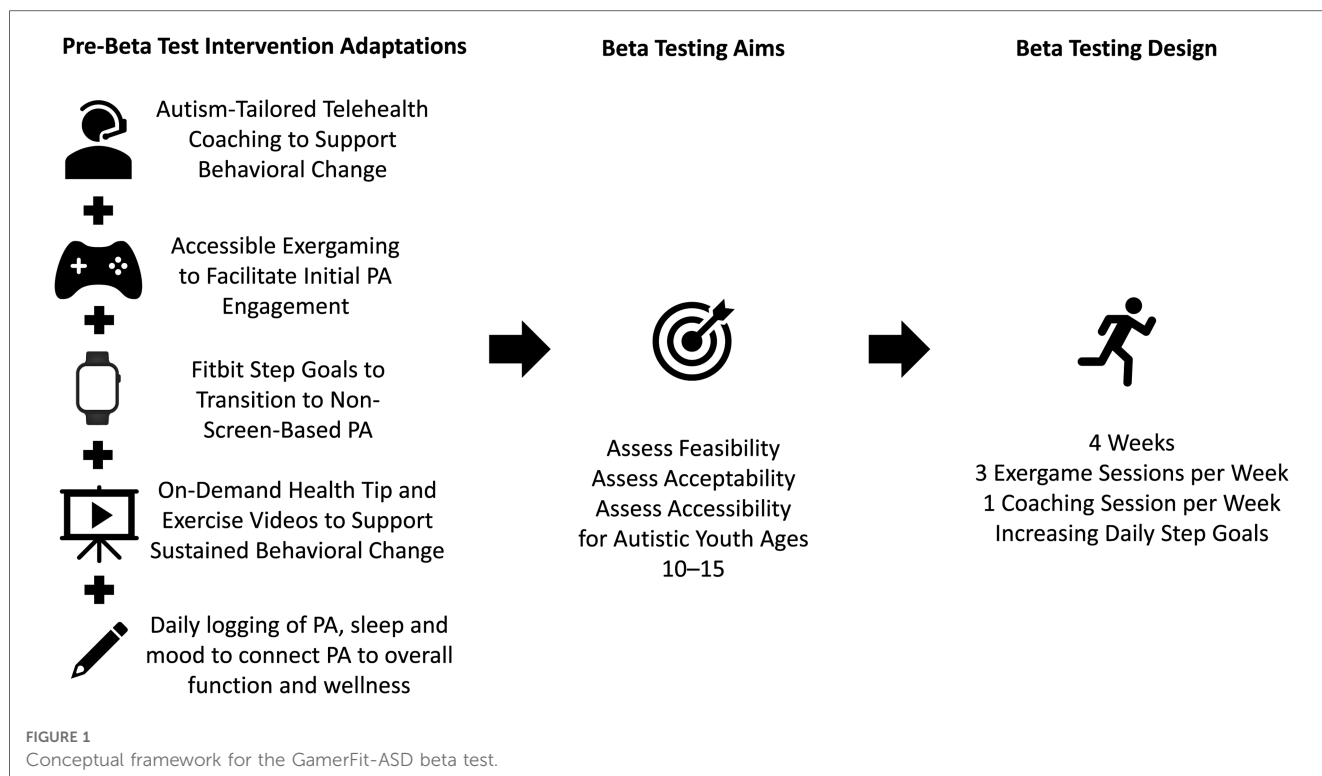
Pre-Beta Test Intervention Adaptations

Autism-Tailored Telehealth Coaching to Support Behavioral Change

Accessible Exergaming to Facilitate Initial PA Engagement

Fitbit Step Goals to Transition to Non-Screen-Based PA

On-Demand Health Tip and Exercise Videos to Support Sustained Behavioral Change

Daily logging of PA, sleep and mood to connect PA to overall function and wellness

Beta Testing Aims

Assess Feasibility
Assess Acceptability
Assess Accessibility
for Autistic Youth Ages 10–15

Beta Testing Design

4 Weeks
3 Exergame Sessions per Week
1 Coaching Session per Week
Increasing Daily Step Goals

FIGURE 1
Conceptual framework for the GamerFit-ASD beta test.